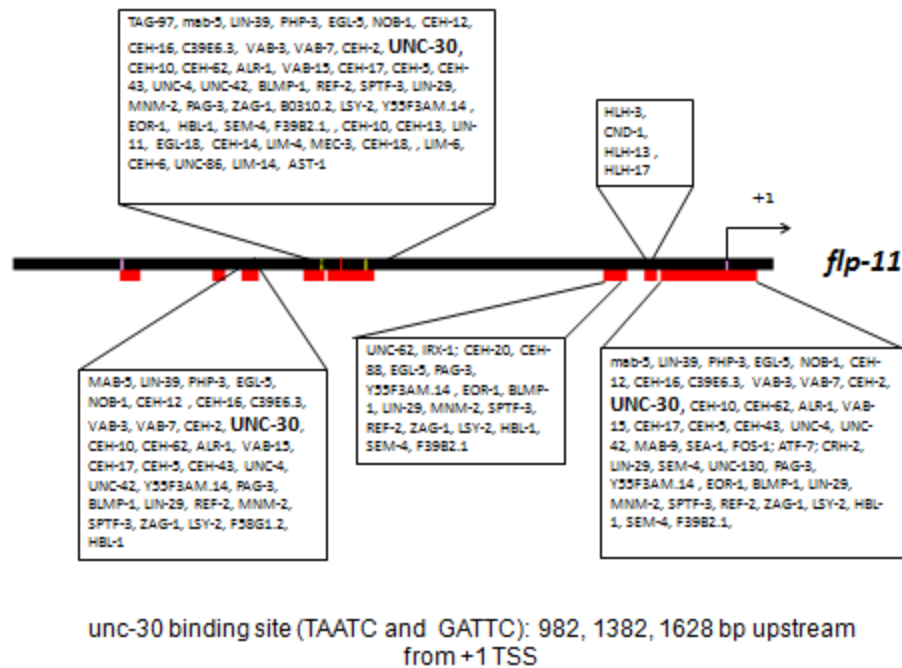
TAG-97, mab-5, LIN-39, PHP-3, EGL-5, NOB-1, CEH-12, CEH-16, C39E6.3, VAB-3, VAB-7, CEH-2, UNC-30, CEH-10, CEH-62, ALR-1, VAB-15, CEH-17, CEH-5, CEH-43, UNC-4, UNC42, BLMP-1, REF-2, SPTF-3, LIN-29, MNM-2, PAG-3, ZAG-1, B0310.2, LSY-2, Y55F3AM.14 , EOR-1, HBL-1, SEM-4, F39B2.1, , CEH-10, CEH-13, LIN-11, EGL-18, CEH-14, LIM-4, MEC-3, CEH-18, , LIM-6, CEH-6, UNC-86, LIM-14, AST-1

HLH-3, CND-1, HLH-13 , HLH-17

+1

flp-11

MAB-5, LIN-39, PHP-3, EGL-5, NOB-1, CEH-12 , CEH-16, C39E6.3, VAB-3, VAB-7, CEH-2, UNC-30, CEH-10, CEH-62, ALR-1, VAB-15, CEH-17, CEH-5, CEH-43, UNC-4, UNC42, Y55F3AM.14, PAG-3, BLMP-1, LIN-29, REF-2, MNM-2, SPTF-3, ZAG-1, LSY-2, F58G1.2, HBL-1

UNC-62, IRX-1; CEH-20, CEH-88, EGL-5, PAG-3, Y55F3AM.14 , EOR-1, BLMP-1, LIN-29, MNM-2, SPTF-3, REF-2, ZAG-1, LSY-2, HBL-1, SEM-4, F39B2.1

mab-5, LIN-39, PHP-3, EGL-5, NOB-1, CEH-12, CEH-16, C39E6.3, VAB-3, VAB-7, CEH-2, UNC-30, CEH-10, CEH-62, ALR-1, VAB-15, CEH-17, CEH-5, CEH-43, UNC-4, UNC-42, MAB-9, SEA-1, FOS-1; ATF-7; CRH-2, LIN-29, SEM-4, UNC-130, PAG-3, Y55F3AM.14 , EOR-1, BLMP-1, LIN-29, MNM-2, SPTF-3, REF-2, ZAG-1, LSY-2, HBL-1, SEM-4, F39B2.1,

unc-30 binding site (TAATC and GATTC): 982, 1382, 1628 bp upstream from +1 TSS